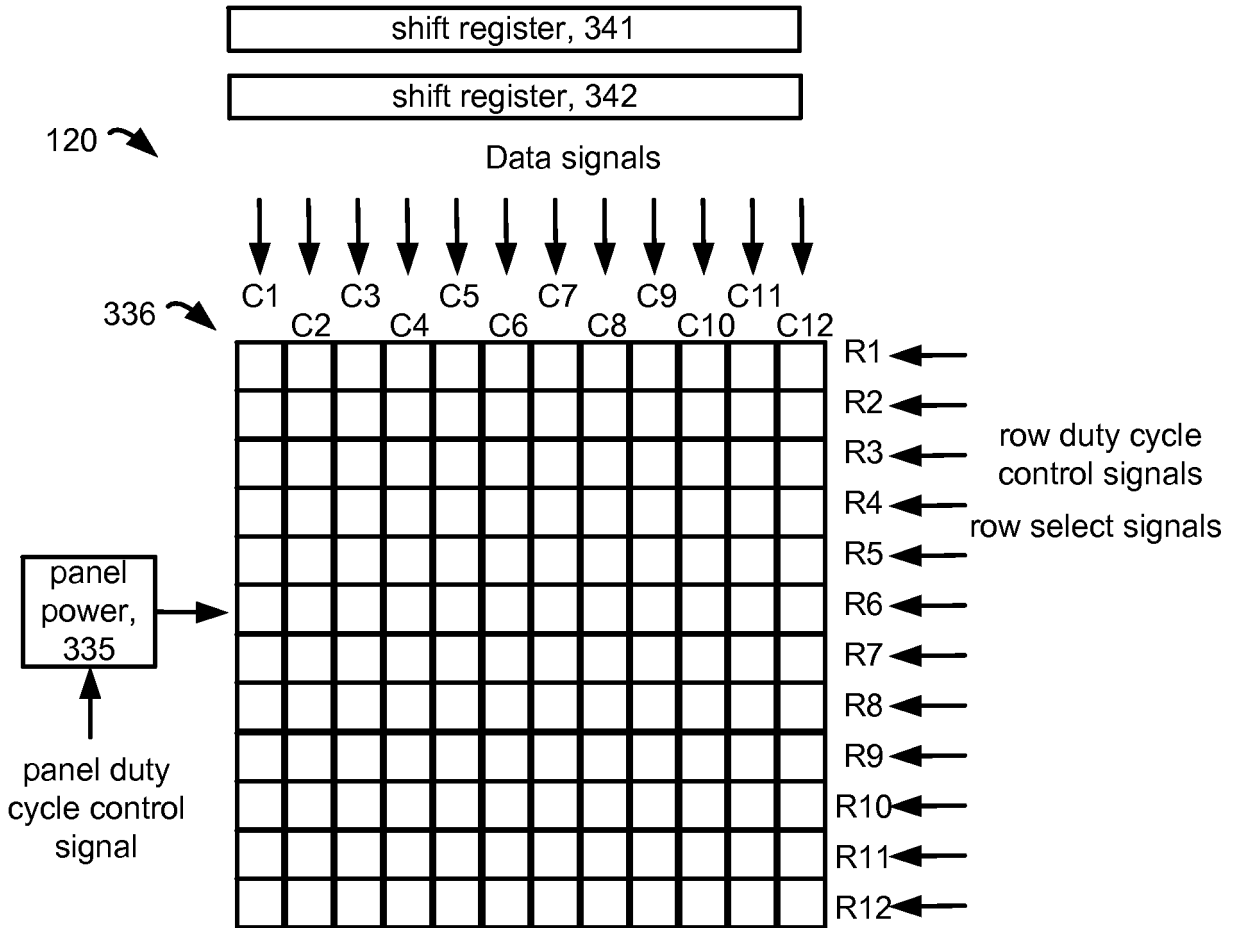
shift register, 341

shift register, 342

120

Data signals

336

C1 C3 C5 C7 C9 C11
C2 C4 C6 C8 C10 C12

R1
R2
R3
R4
R5
R6
R7
R8
R9
R10
R11
R12

row duty cycle control signals

row select signals

panel power, 335

panel duty cycle control signal